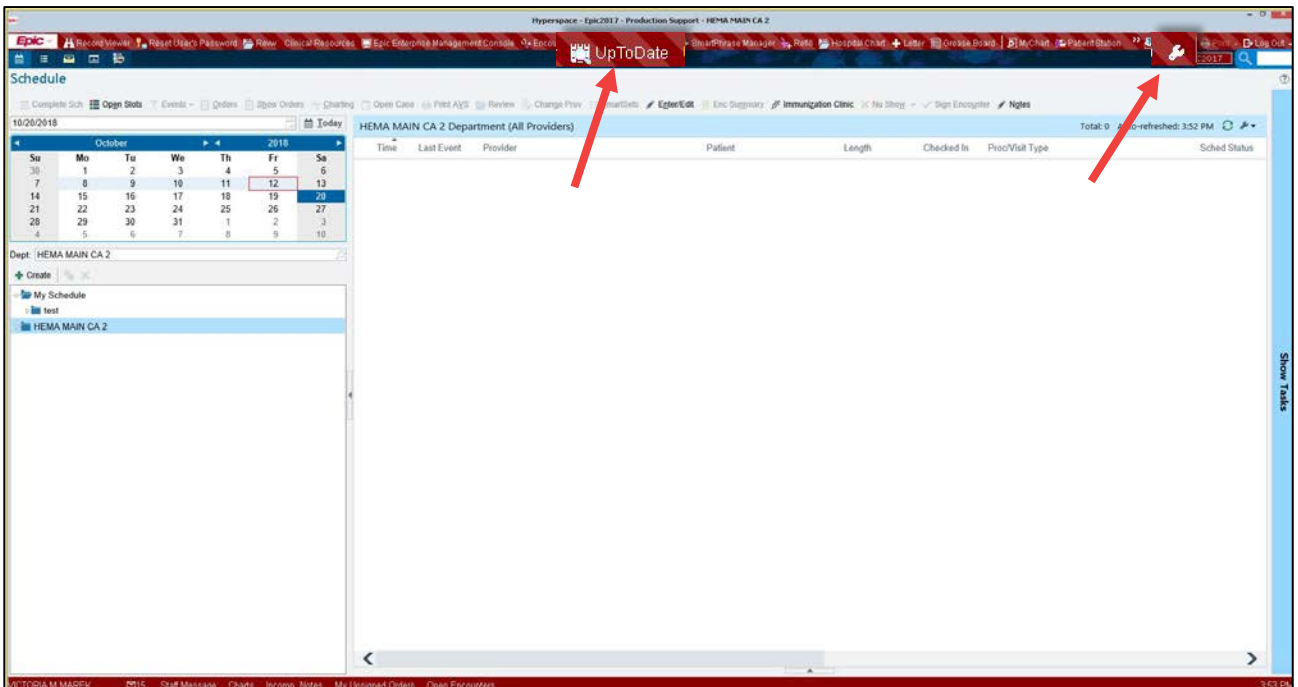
Hyperspace - Epic2017 - Production Support - HEMA MAIN CA 2

Epic Record Viewer Reset User's Password Rx Clinical Resources Epic Enterprise Management Console Enco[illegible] UpToDate SmartPhrase Manager Refill Hospital Chart Letter Grease Board MyChart Patient Station Print Log Out

2017

Schedule

Complete Sch Open Slots Events Orders Show Orders Charting Open Case Print AVS Review Change Prov SmartSets Enter/Edit Enc Summary Immunization Clinic No Show Sign Encounter Notes

10/20/2018 Today

| October | | | | | 2018 | |
|---|---|---|---|---|---|---|
| Su | Mo | Tu | We | Th | Fr | Sa |
| 30 | 1 | 2 | 3 | 4 | 5 | 6 |
| 7 | 8 | 9 | 10 | 11 | 12 | 13 |
| 14 | 15 | 16 | 17 | 18 | 19 | 20 |
| 21 | 22 | 23 | 24 | 25 | 26 | 27 |
| 28 | 29 | 30 | 31 | 1 | 2 | 3 |
| 4 | 5 | 6 | 7 | 8 | 9 | 10 |

Dept: HEMA MAIN CA 2

Create

My Schedule
test
HEMA MAIN CA 2

HEMA MAIN CA 2 Department (All Providers)

Total: 0 Auto-refreshed: 3:52 PM

| Time | Last Event | Provider | Patient | Length | Checked In | Proc/Visit Type | Sched Status |
|---|---|---|---|---|---|---|---|

Show Tasks

VICTORIA M MAREK 15 Staff Message Charts Incomp. Notes My Unsigned Orders Open Encounters 3:53 PM